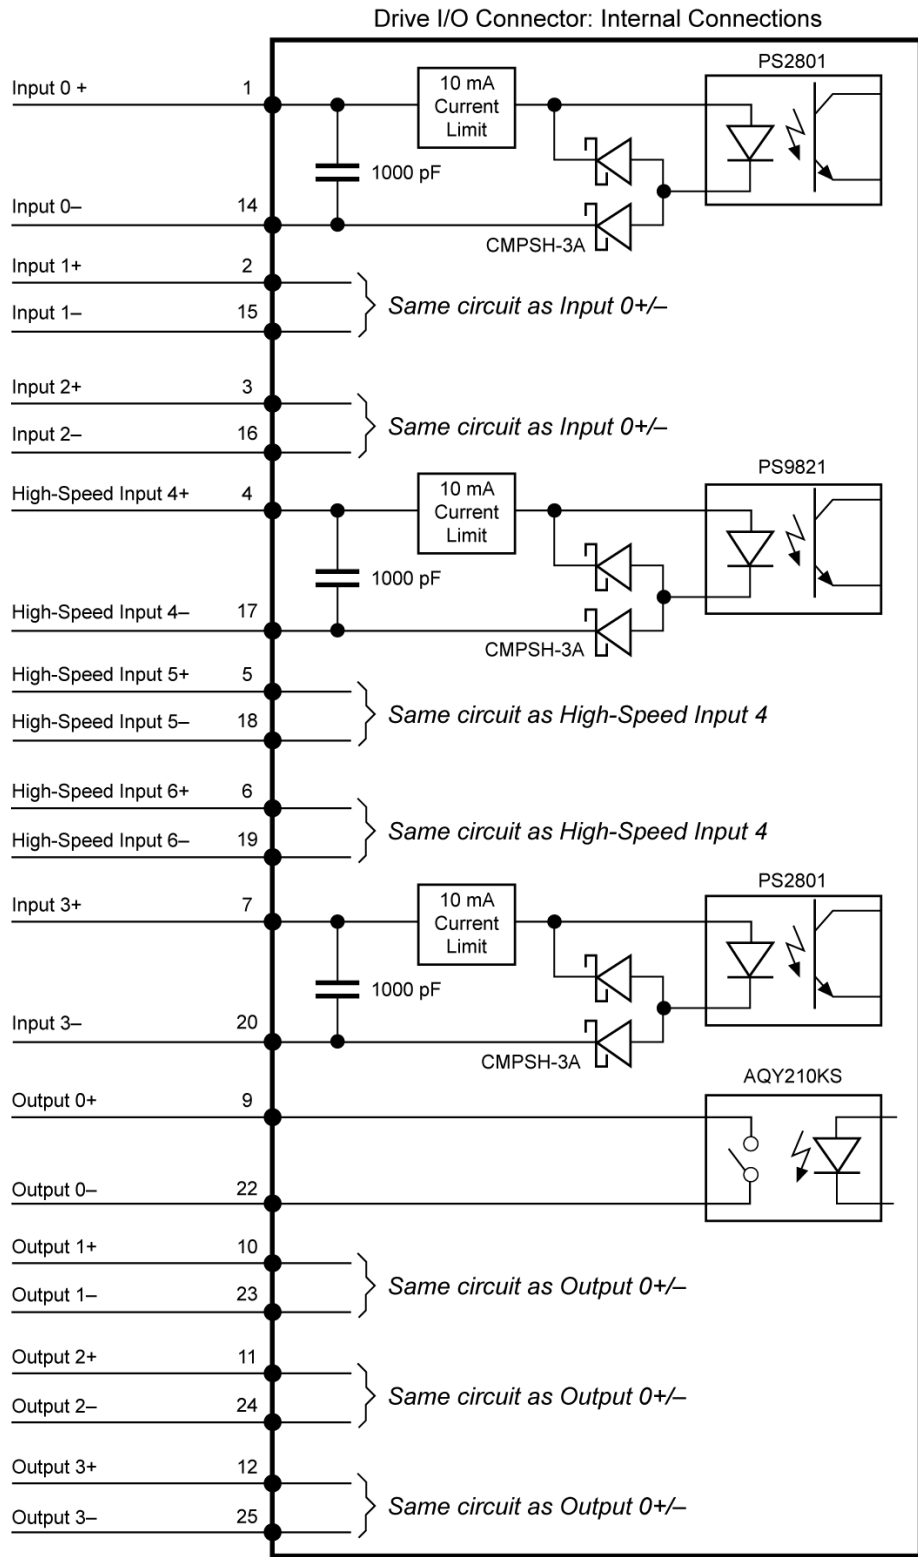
Drive I/O Connector: Internal Connections

Input 0 + 1
10 mA Current Limit
PS2801
1000 pF
Input 0– 14
CMPSH-3A

Input 1+ 2
Input 1– 15
Same circuit as Input 0+/–

Input 2+ 3
Input 2– 16
Same circuit as Input 0+/–

High-Speed Input 4+ 4
10 mA Current Limit
PS9821
1000 pF
High-Speed Input 4– 17
CMPSH-3A

High-Speed Input 5+ 5
High-Speed Input 5– 18
Same circuit as High-Speed Input 4

High-Speed Input 6+ 6
High-Speed Input 6– 19
Same circuit as High-Speed Input 4

Input 3+ 7
10 mA Current Limit
PS2801
1000 pF
Input 3– 20
CMPSH-3A

Output 0+ 9
AQY210KS
Output 0– 22

Output 1+ 10
Output 1– 23
Same circuit as Output 0+/–

Output 2+ 11
Output 2– 24
Same circuit as Output 0+/–

Output 3+ 12
Output 3– 25
Same circuit as Output 0+/–